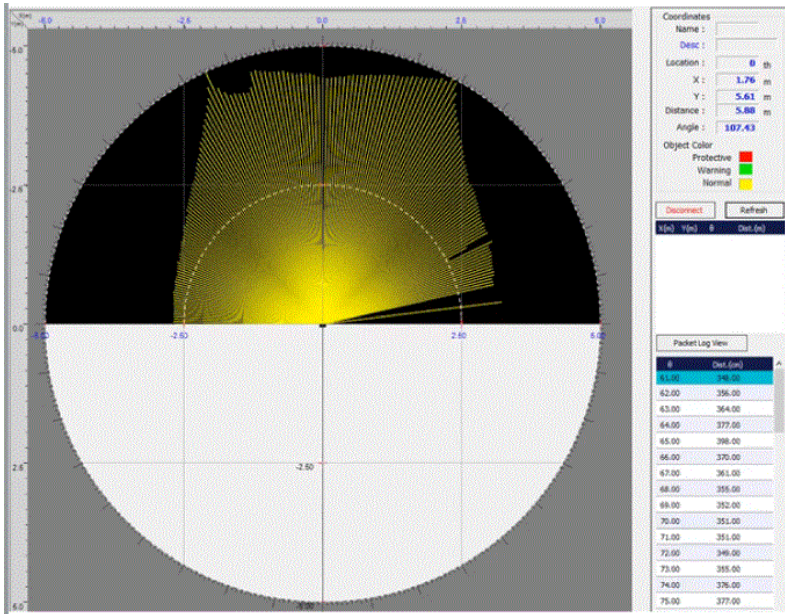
-5.0 -2.5 0.0 2.5 5.0

5.0

2.5

0.0 -5.00 -2.50 2.50 5.00

2.5 -2.50

5.0

Coordinates
Name :
Desc :
Location : 0 th
X : 1.76 m
Y : 5.61 m
Distance : 5.88 m
Angle : 107.43
Object Color
Protective
Warning
Normal

Disconnect
Refresh

| X(m) | Y(m) | θ | Dist.(m) |
|---|---|---|---|

Packet Log View

| θ | Dist.(cm) |
|---|---|
| 61.00 | 348.00 |
| 62.00 | 356.00 |
| 63.00 | 364.00 |
| 64.00 | 377.00 |
| 65.00 | 398.00 |
| 66.00 | 370.00 |
| 67.00 | 361.00 |
| 68.00 | 355.00 |
| 69.00 | 352.00 |
| 70.00 | 351.00 |
| 71.00 | 351.00 |
| 72.00 | 349.00 |
| 73.00 | 355.00 |
| 74.00 | 376.00 |
| 75.00 | 377.00 |